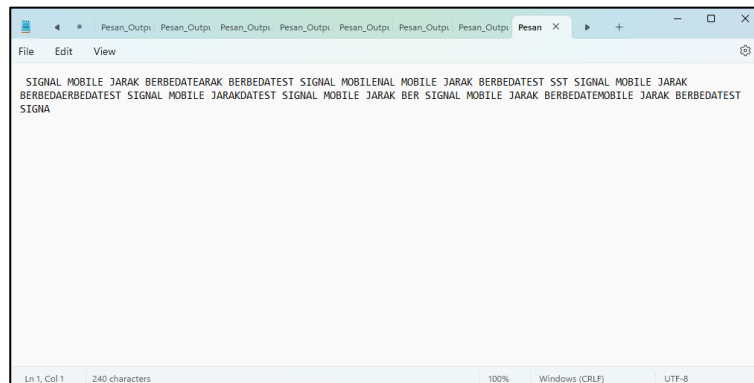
Pesan_Outpu Pesan_Outpu Pesan_Outpu Pesan_Outpu Pesan_Outpu Pesan_Outpu Pesan_Outpu Pesan ×

+

File Edit View

SIGNAL MOBILE JARAK BERBEDATEARAK BERBEDATEST SIGNAL MOBILENAL MOBILE JARAK BERBEDATEST SST SIGNAL MOBILE JARAK BERBEDAERBEDATEST SIGNAL MOBILE JARAKDATEST SIGNAL MOBILE JARAK BER SIGNAL MOBILE JARAK BERBEDATEMOBILE JARAK BERBEDATEST SIGNA

Ln 1, Col 1 240 characters 100% Windows (CRLF) UTF-8